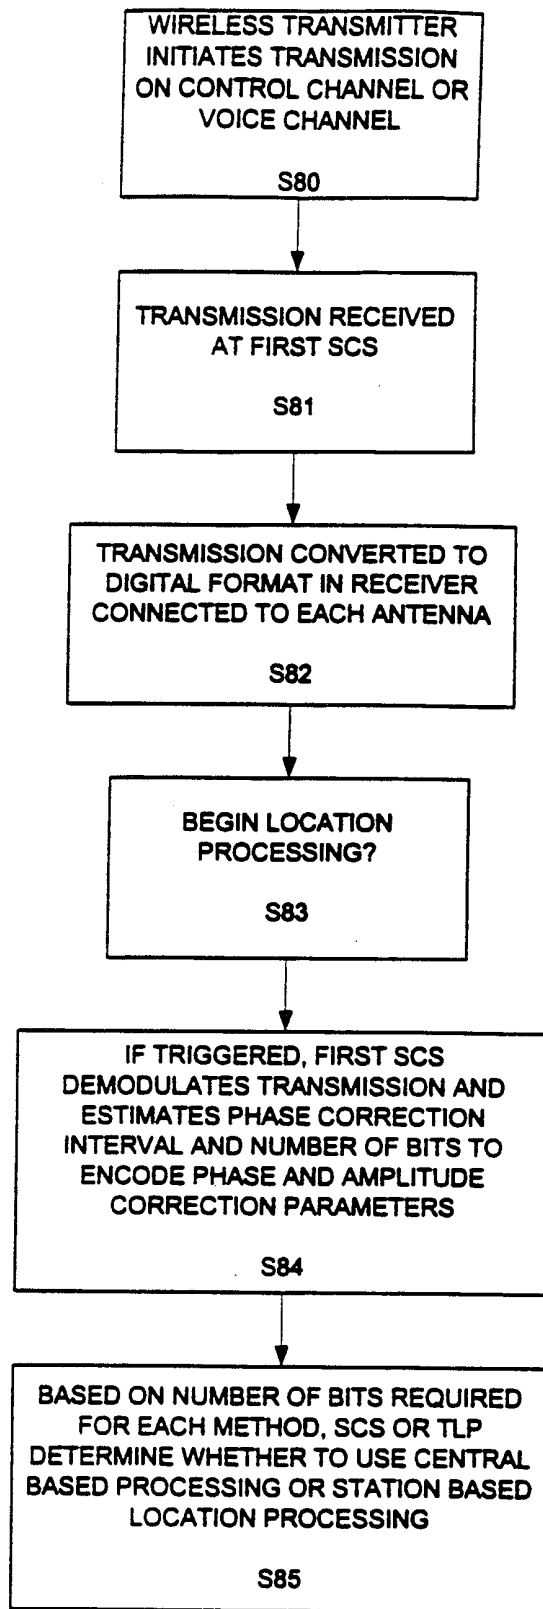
WIRELESS TRANSMITTER INITIATES TRANSMISSION ON CONTROL CHANNEL OR VOICE CHANNEL

S80

TRANSMISSION RECEIVED AT FIRST SCS

S81

TRANSMISSION CONVERTED TO DIGITAL FORMAT IN RECEIVER CONNECTED TO EACH ANTENNA

S82

BEGIN LOCATION PROCESSING?

S83

IF TRIGGERED, FIRST SCS DEMODULATES TRANSMISSION AND ESTIMATES PHASE CORRECTION INTERVAL AND NUMBER OF BITS TO ENCODE PHASE AND AMPLITUDE CORRECTION PARAMETERS

S84

BASED ON NUMBER OF BITS REQUIRED FOR EACH METHOD, SCS OR TLP DETERMINE WHETHER TO USE CENTRAL BASED PROCESSING OR STATION BASED LOCATION PROCESSING

S85